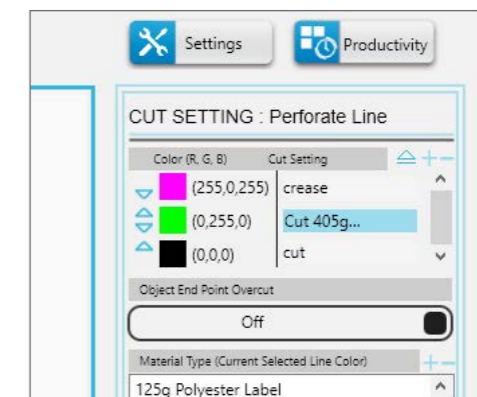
Settings

Productivity

CUT SETTING : Perforate Line

| Color (R, G, B) | Cut Setting |
|---|---|
| (255,0,255) | crease |
| (0,255,0) | Cut 405g... |
| (0,0,0) | cut |

Object End Point Overcut

Off

Material Type (Current Selected Line Color)

125g Polyester Label